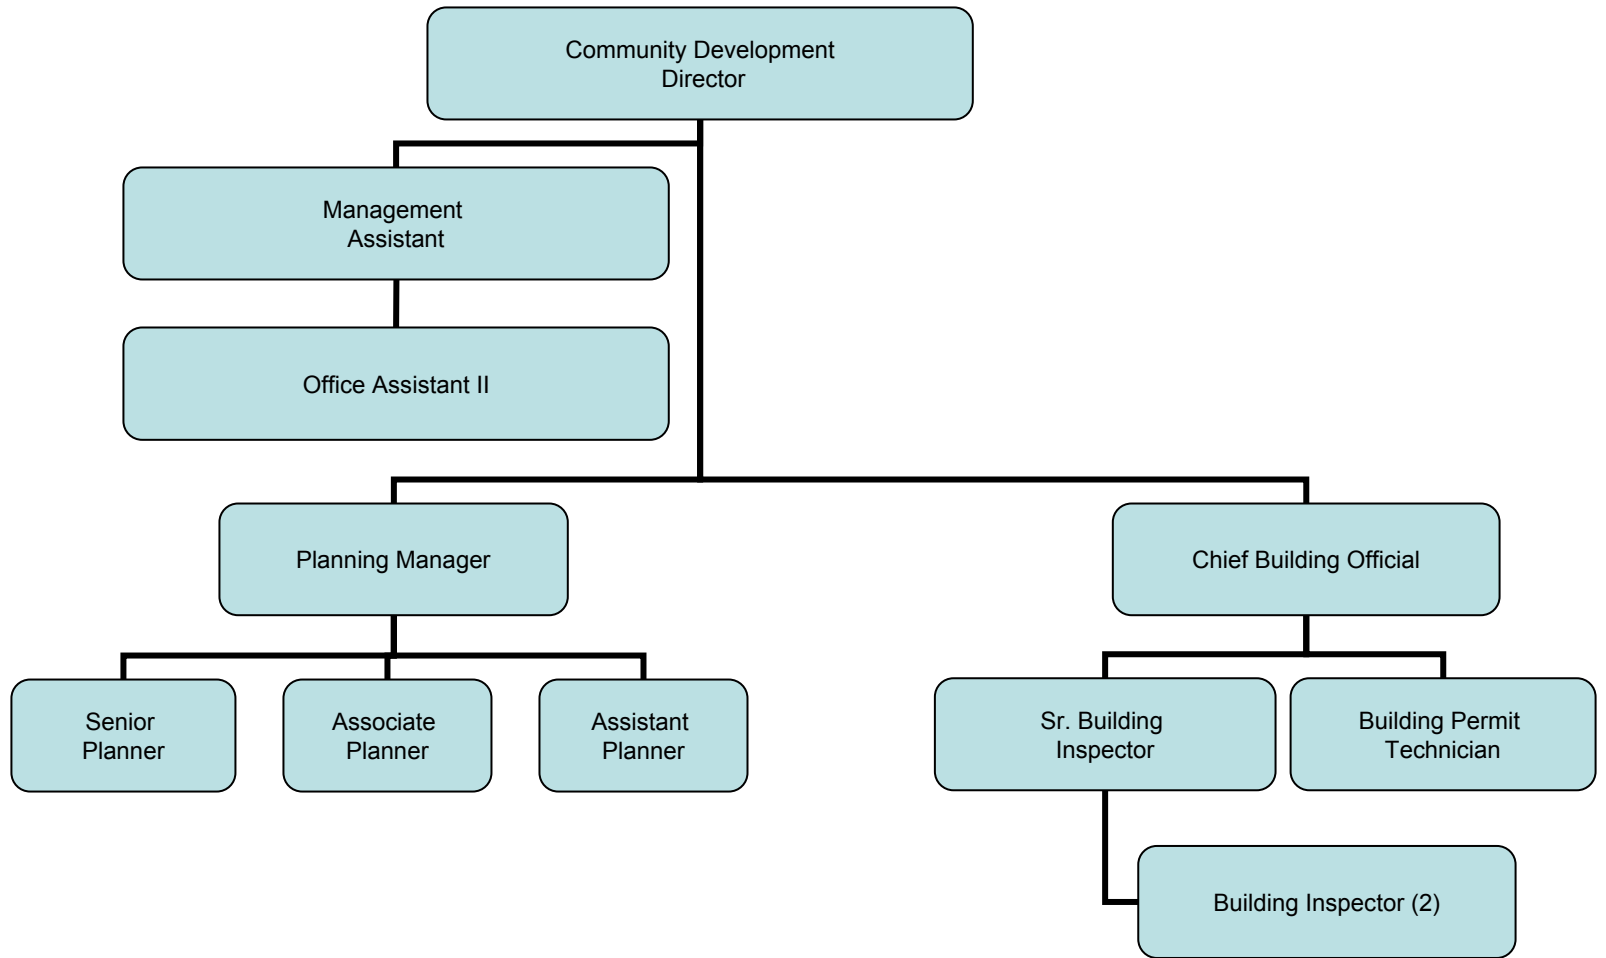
Community Development Director

Management Assistant

Office Assistant II

Planning Manager

Chief Building Official

Senior Planner

Associate Planner

Assistant Planner

Sr. Building Inspector

Building Permit Technician

Building Inspector (2)